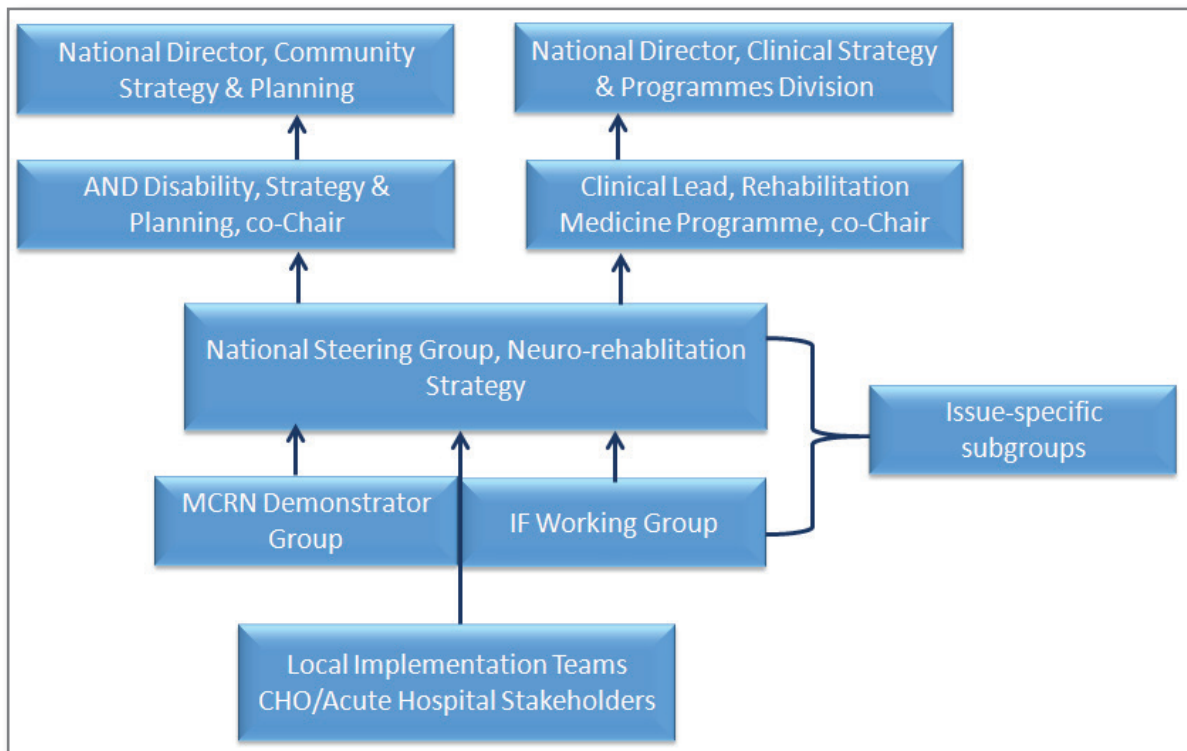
National Director, Community Strategy & Planning

National Director, Clinical Strategy & Programmes Division

AND Disability, Strategy & Planning, co-Chair

Clinical Lead, Rehabilitation Medicine Programme, co-Chair

National Steering Group, Neuro-rehablitation Strategy

Issue-specific subgroups

MCRN Demonstrator Group

IF Working Group

Local Implementation Teams CHO/Acute Hospital Stakeholders